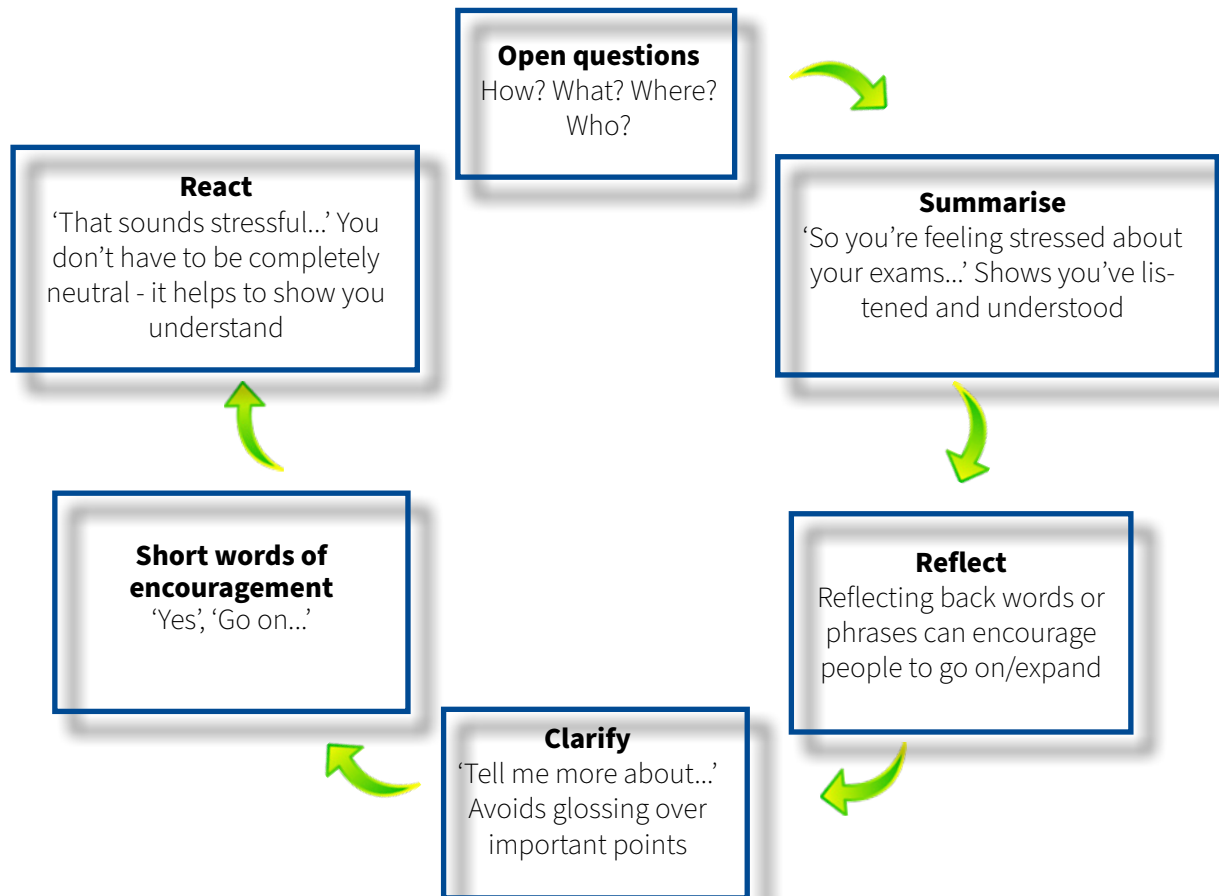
**Open questions**
How? What? Where? Who?

**Summarise**
'So you're feeling stressed about your exams...' Shows you've listened and understood

**Reflect**
Reflecting back words or phrases can encourage people to go on/expand

**Clarify**
'Tell me more about...' Avoids glossing over important points

**Short words of encouragement**
'Yes', 'Go on...'

**React**
'That sounds stressful...' You don't have to be completely neutral - it helps to show you understand